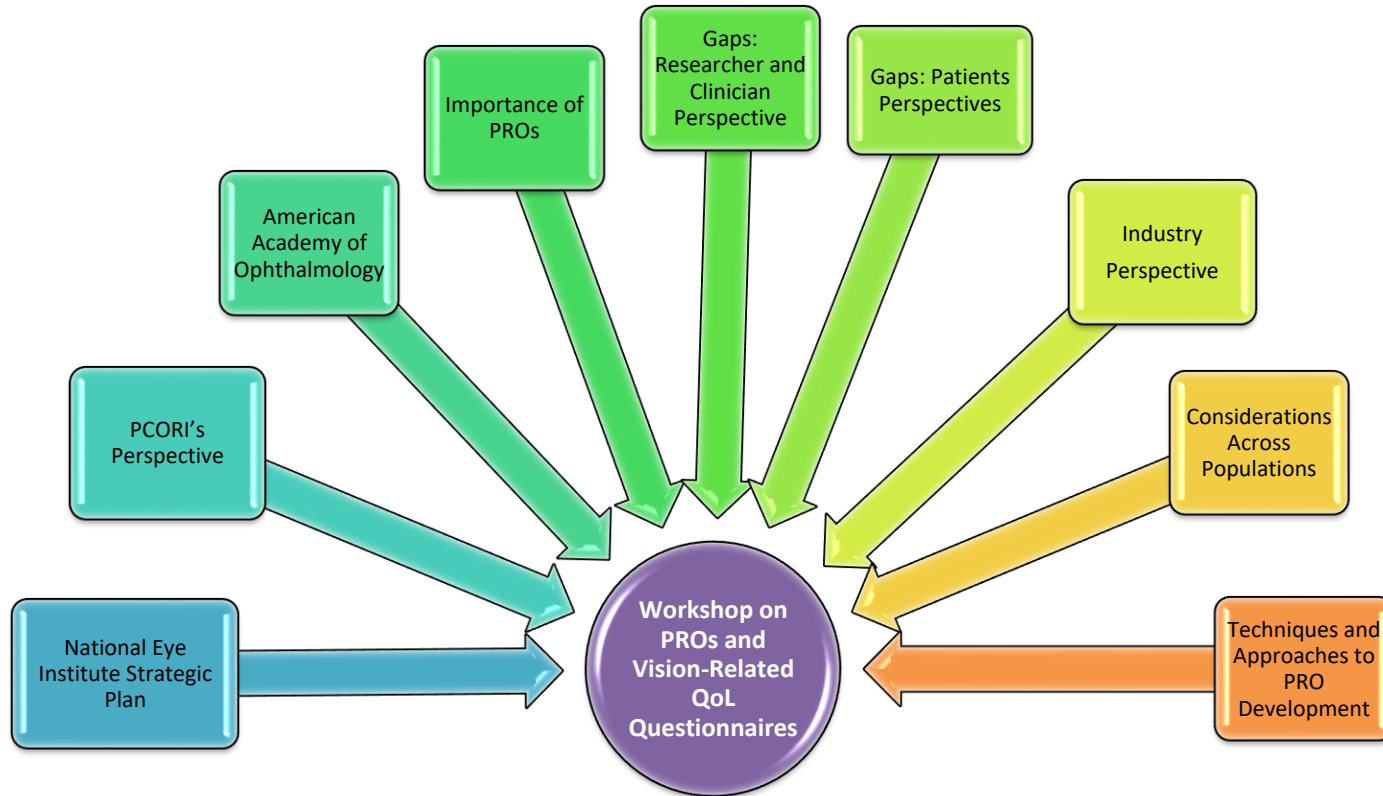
Importance of PROs

Gaps: Researcher and Clinician Perspective

Gaps: Patients Perspectives

American Academy of Ophthalmology

Industry Perspective

PCORI's Perspective

Considerations Across Populations

National Eye Institute Strategic Plan

Workshop on PROs and Vision-Related QoL Questionnaires

Techniques and Approaches to PRO Development